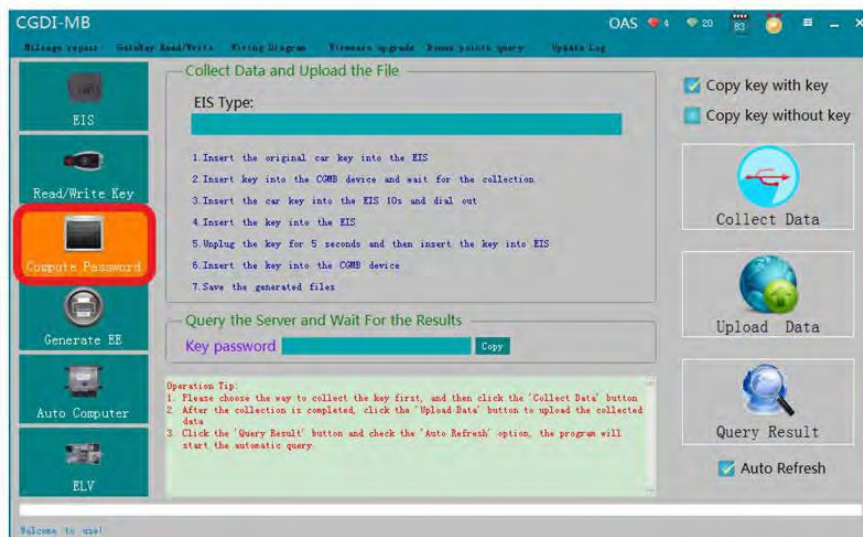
CGDI-MB
OAS 4 20

Mileage repair GateWay Read/Write Wiring Diagram Firmware upgrade Bonus points query Update Log

EIS
Read/Write Key
Compute Password
Generate EE
Auto Computer
ELV

Collect Data and Upload the File
EIS Type:
1.Insert the original car key into the EIS
2.Insert key into the CGMB device and wait for the collection
3.Insert the car key into the EIS 10s and dial out
4.Insert the key into the EIS
5.Unplug the key for 5 seconds and then insert the key into EIS
6.Insert the key into the CGMB device
7.Save the generated files

Query the Server and Wait For the Results
Key password Copy

Operation Tip:
1. Please choose the way to collect the key first, and then click the 'Collect Data' button
2. After the collection is completed, click the 'Upload Data' button to upload the collected data
3. Click the 'Query Result' button and check the 'Auto Refresh' option, the program will start the automatic query.

Copy key with key
Copy key without key
Collect Data
Upload Data
Query Result
Auto Refresh

Welcome to use!